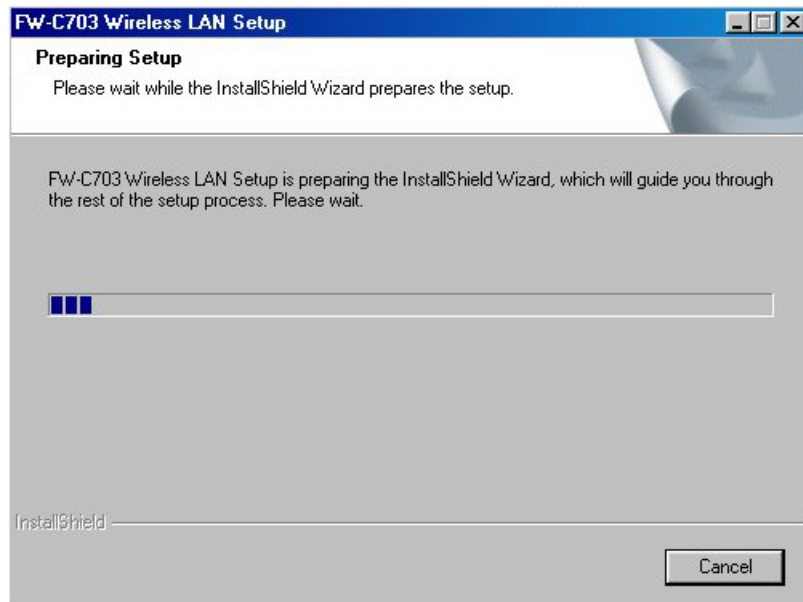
FW-C703 Wireless LAN Setup

Preparing Setup

Please wait while the InstallShield Wizard prepares the setup.

FW-C703 Wireless LAN Setup is preparing the InstallShield Wizard, which will guide you through the rest of the setup process. Please wait.

InstallShield

Cancel